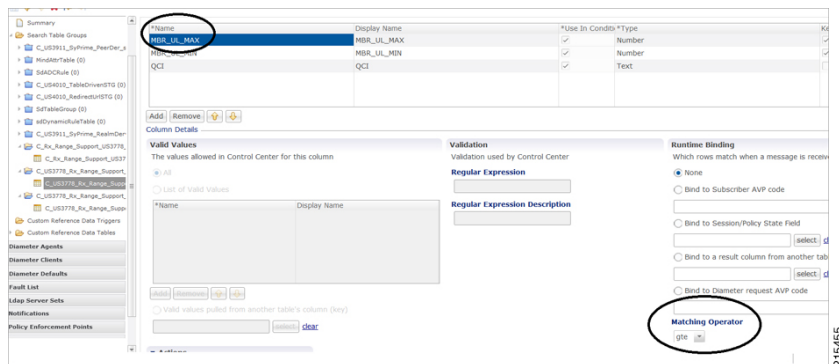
Summary
Search Table Groups
C_US3911_SyPrime_PeerDer_s
MindAttrTable (0)
SdADCRule (0)
C_US4010_TableDrivenSTG (0)
C_US4010_RedirectUrlSTG (0)
SdTableGroup (0)
sdDynamicRuleTable (0)
C_US3911_SyPrime_RealmDer
C_Rx_Range_Support_US3778_
C_Rx_Range_Support_US37
C_US3778_Rx_Range_Support_
C_US3778_Rx_Range_Supp
C_US3778_Rx_Range_Support_
C_US3778_Rx_Range_Supp
Custom Reference Data Triggers
Custom Reference Data Tables
Diameter Agents
Diameter Clients
Diameter Defaults
Fault List
Ldap Server Sets
Notifications
Policy Enforcement Points

| *Name | Display Name | *Use In Conditi | *Type | Ke |
|---|---|---|---|---|
| MBR_UL_MAX | MBR_UL_MAX | ✓ | Number | |
| MBR_UL_MIN | MBR_UL_MIN | ✓ | Number | |
| QCI | QCI | ✓ | Text | |

Add Remove
Column Details

Valid Values
The values allowed in Control Center for this column
All
List of Valid Values

| *Name | Display Name |
|---|---|

Add Remove
Valid values pulled from another table's column (key)
select clear

Validation
Validation used by Control Center
Regular Expression
Regular Expression Description

Runtime Binding
Which rows match when a message is receiv
None
Bind to Subscriber AVP code
Bind to Session/Policy State Field
select cl
Bind to a result column from another tab
select cl
Bind to Diameter request AVP code
Matching Operator
gte

Actions

315455